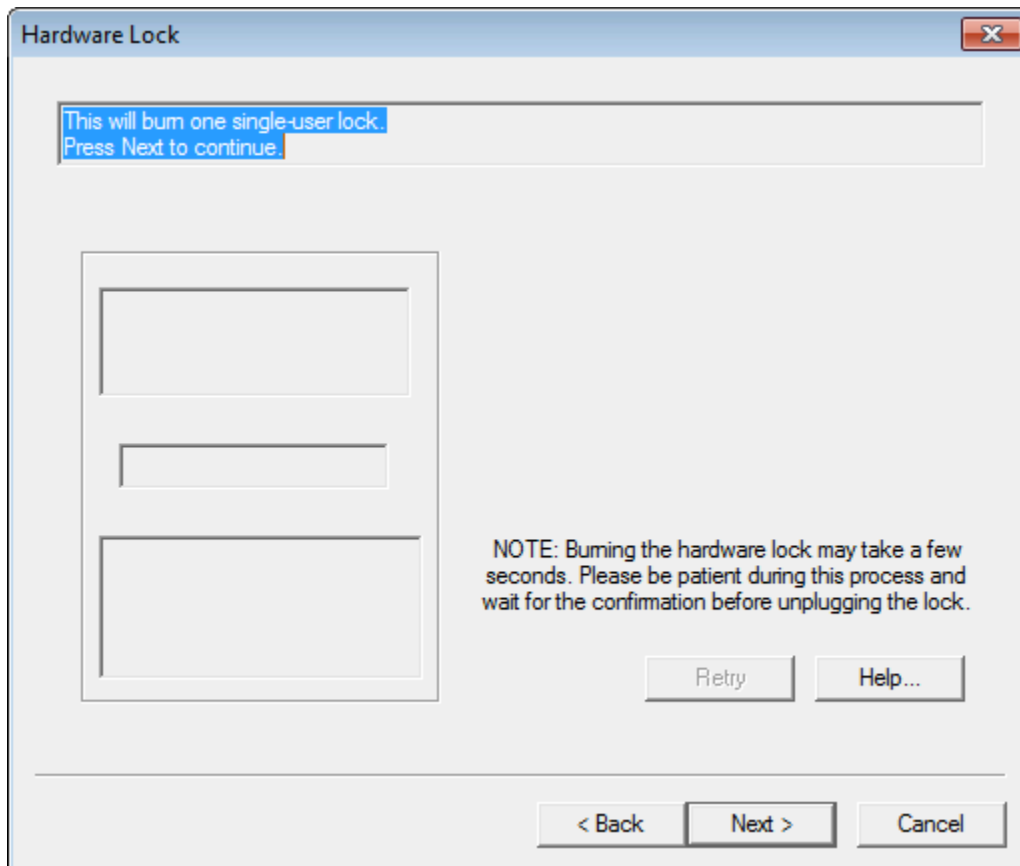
Hardware Lock

This will burn one single-user lock.
Press Next to continue.

NOTE: Burning the hardware lock may take a few seconds. Please be patient during this process and wait for the confirmation before unplugging the lock.

Retry

Help...

< Back

Next >

Cancel